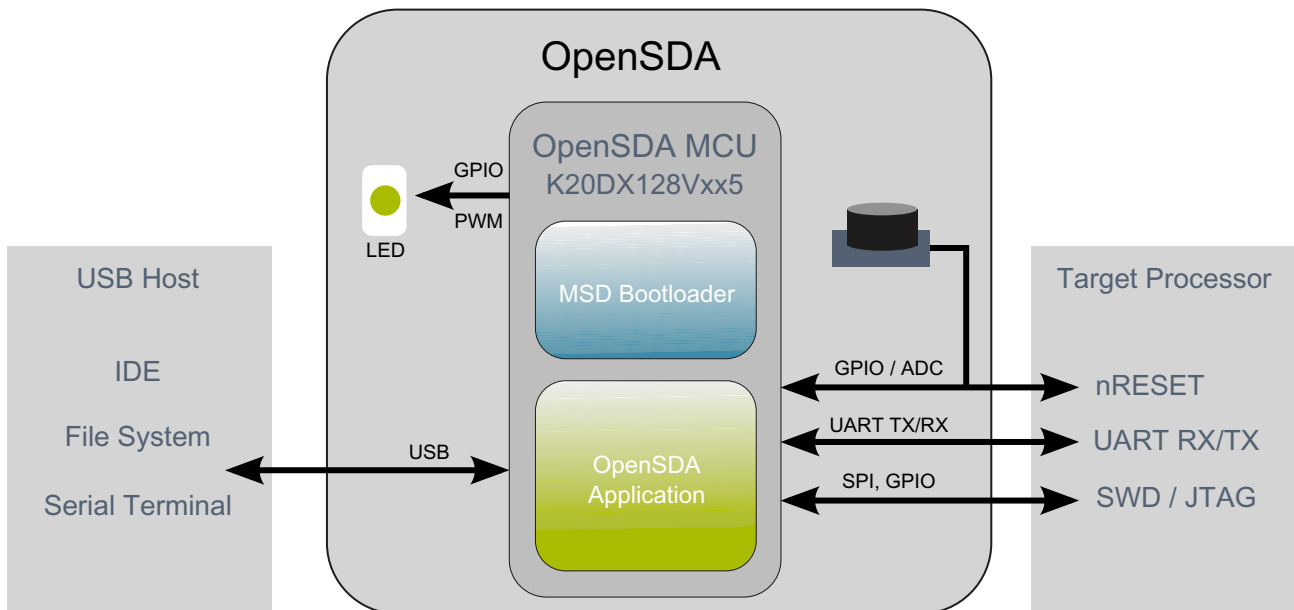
OpenSDA

OpenSDA MCU
K20DX128Vxx5

GPIO
PWM
LED

MSD Bootloader

OpenSDA Application

USB Host

IDE

File System

Serial Terminal

USB

Target Processor

GPIO / ADC
nRESET

UART TX/RX
UART RX/TX

SPI, GPIO
SWD / JTAG